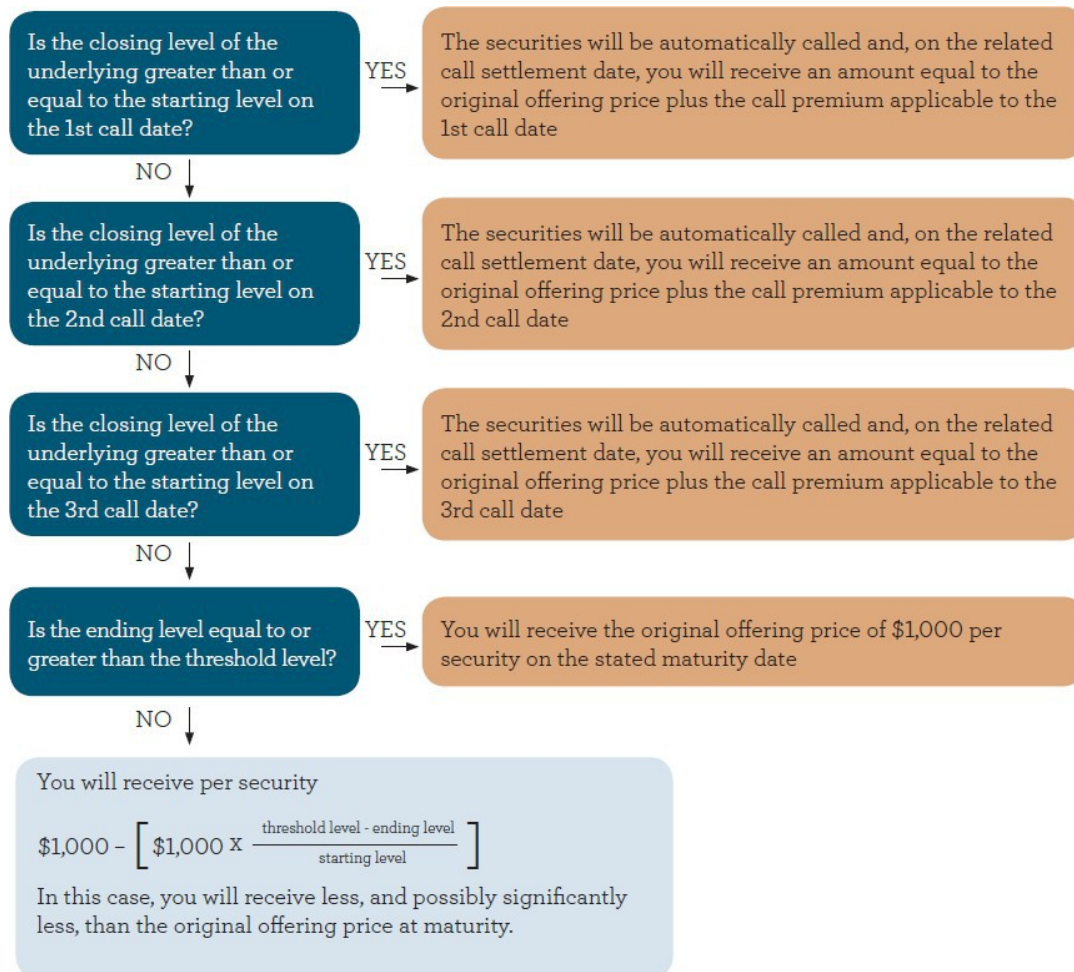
Is the closing level of the underlying greater than or equal to the starting level on the 1st call date?

YES

The securities will be automatically called and, on the related call settlement date, you will receive an amount equal to the original offering price plus the call premium applicable to the 1st call date

NO

Is the closing level of the underlying greater than or equal to the starting level on the 2nd call date?

YES

The securities will be automatically called and, on the related call settlement date, you will receive an amount equal to the original offering price plus the call premium applicable to the 2nd call date

NO

Is the closing level of the underlying greater than or equal to the starting level on the 3rd call date?

YES

The securities will be automatically called and, on the related call settlement date, you will receive an amount equal to the original offering price plus the call premium applicable to the 3rd call date

NO

Is the ending level equal to or greater than the threshold level?

YES

You will receive the original offering price of $1,000 per security on the stated maturity date

NO

You will receive per security

$\$1,000 - \left[ \$1,000 \text{ x } \frac{\text{threshold level - ending level}}{\text{starting level}} \right]$

In this case, you will receive less, and possibly significantly less, than the original offering price at maturity.